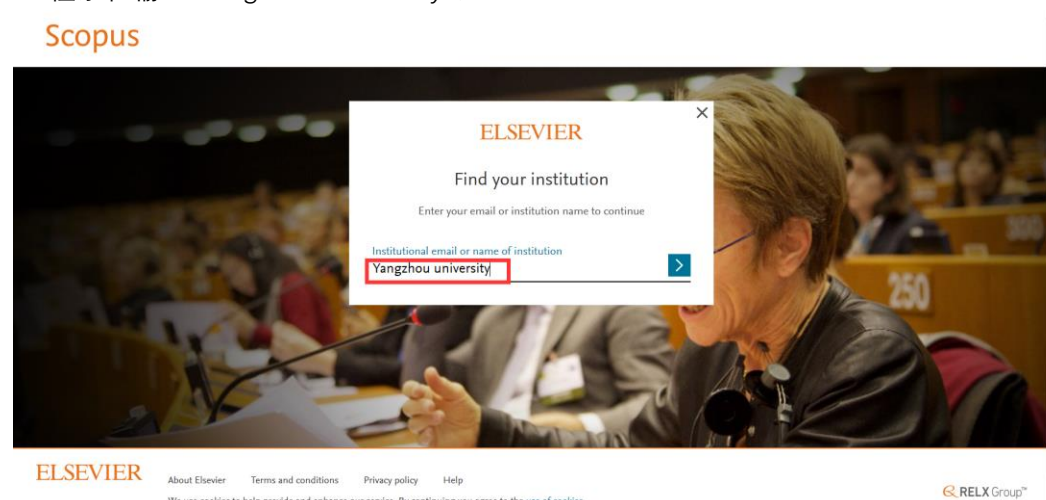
Scopus

ELSEVIER

Find your institution

Enter your email or institution name to continue

Institutional email or name of institution
Yangzhou university

ELSEVIER About Elsevier Terms and conditions Privacy policy Help

We use cookies to help provide and enhance our service. By continuing you agree to the use of cookies

RELX Group™